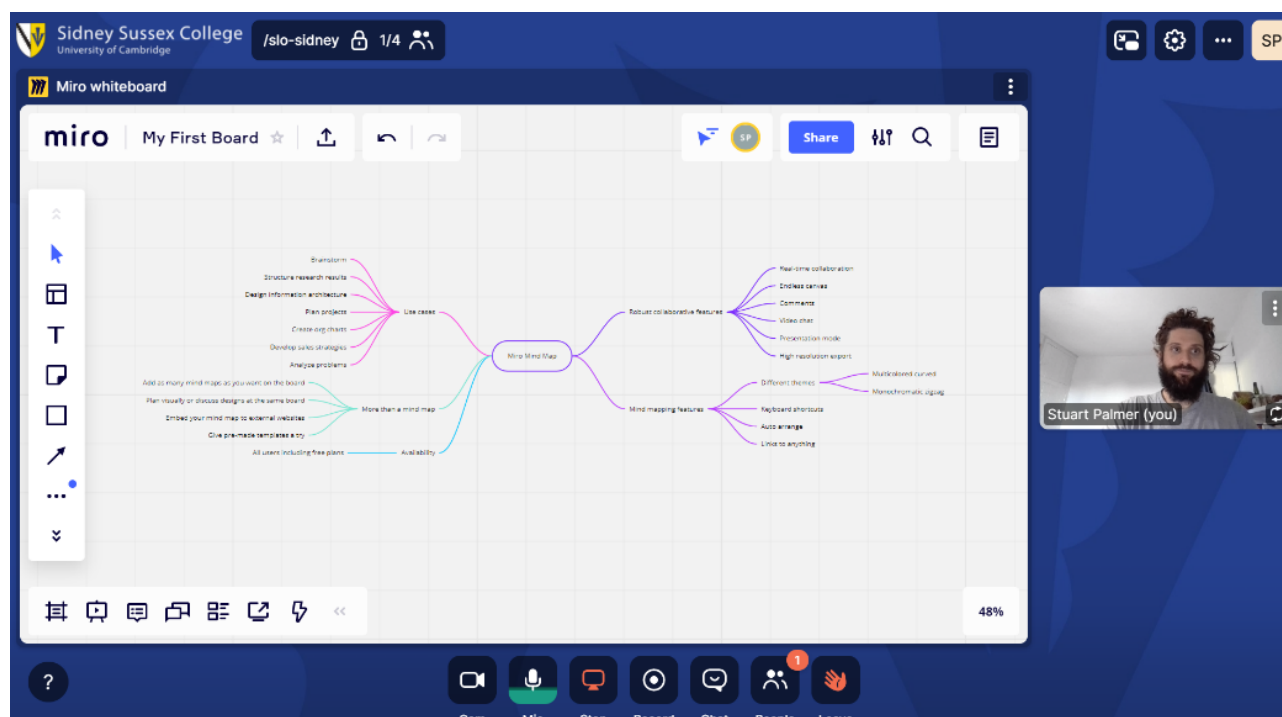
Sidney Sussex College
University of Cambridge

/slo-sidney 1/4

SP

Miro whiteboard

miro My First Board

SP

Share

Miro Mind Map

Use cases
Brainstorm
Structure research results
Design information architecture
Plan projects
Create org charts
Develop sales strategies
Analyze problems

More than a mind map
Add as many mind maps as you want on the board
Plan visually or discuss designs at the same board
Embed your mind map to external websites
Give pre-made templates a try

Availability
All users including free plans

Robust collaborative features
Real-time collaboration
Endless canvas
Comments
Video chat
Presentation mode
High resolution export

Mind mapping features
Different themes
Multicolored curved
Monochromatic zigzag
Keyboard shortcuts
Auto arrange
Links to anything

48%

Stuart Palmer (you)

?

1